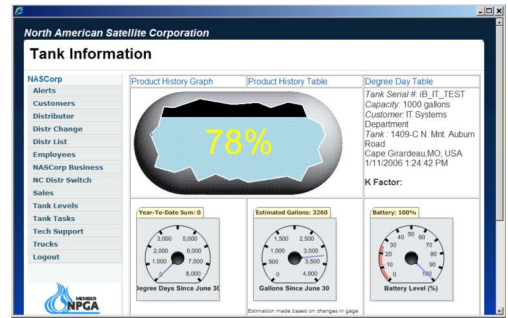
North American Satellite Corporation

Tank Information

NASCorp
Alerts
Customers
Distributor
Distr Change
Distr List
Employees
NASCorp Business
NC Distr Switch
Sales
Tank Levels
Tank Tasks
Tech Support
Trucks
Logout

MEMBER NPGA

Product History Graph
Product History Table
Degree Day Table

78%

Tank Serial #: IB_IT_TEST
Capacity: 1000 gallons
Customer: IT Systems Department
Tank : 1409-C N. Mnt. Auburn Road
Cape Girardeau,MO, USA
1/11/2006 1:24:42 PM

K Factor:

Year-To-Date Sum: 0
3,000 5,000
2,000 6,000
1,000 7,000
0 8,000
Degrees Days Since June 30

Estimated Gallons: 3260
1,500 2,500
1,000 3,000
500 3,500
0 4,000
Gallons Since June 30
Estimation made based on changes in gage

Battery: 100%
40 60
30 70
20 80
10 90
0 100
Battery Level (%)